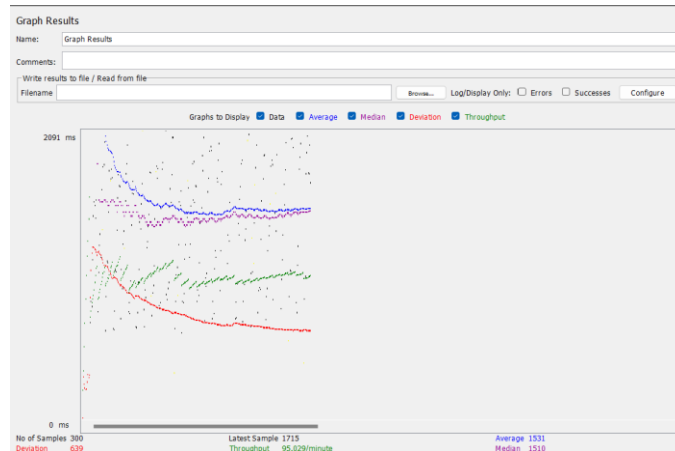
Graph Results

Name: Graph Results

Comments:

Write results to file / Read from file

Filename

Browse...

Log/Display Only: Errors Successes Configure

Graphs to Display Data Average Median Deviation Throughput

2091 ms

0 ms

No of Samples 300

Deviation 639

Latest Sample 1715

Throughput 95,029/minute

Average 1531

Median 1510